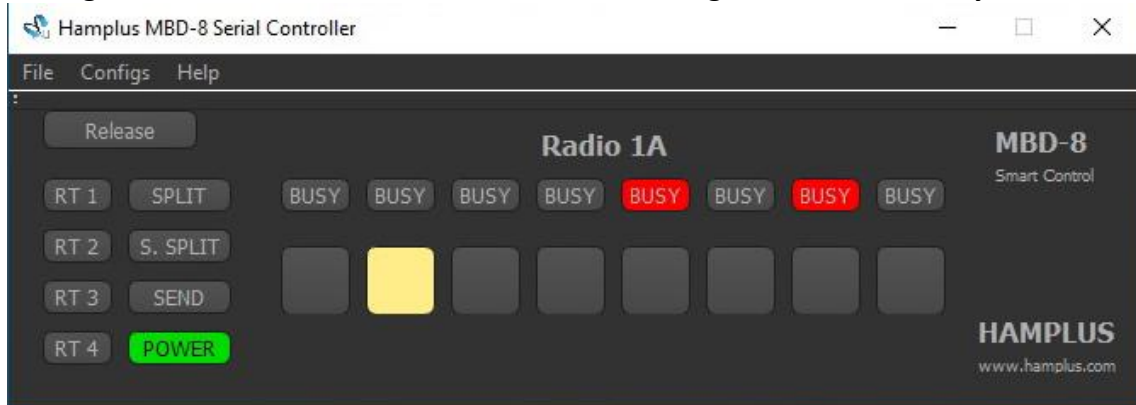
Hamplus MBD-8 Serial Controller

File Configs Help

Release

Radio 1A

MBD-8
Smart Control

RT 1 SPLIT
RT 2 S. SPLIT
RT 3 SEND
RT 4 POWER

BUSY BUSY BUSY BUSY BUSY BUSY BUSY BUSY

HAMPLUS
www.hamplus.com